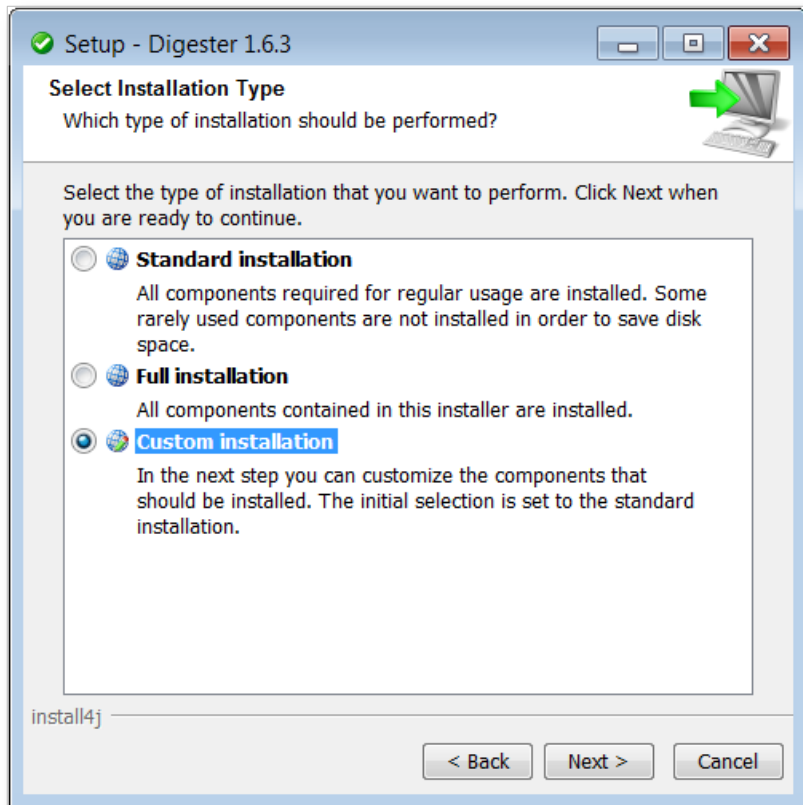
Setup - Digester 1.6.3

Select Installation Type

Which type of installation should be performed?

Select the type of installation that you want to perform. Click Next when you are ready to continue.

Standard installation

All components required for regular usage are installed. Some rarely used components are not installed in order to save disk space.

Full installation

All components contained in this installer are installed.

Custom installation

In the next step you can customize the components that should be installed. The initial selection is set to the standard installation.

install4j

< Back

Next >

Cancel